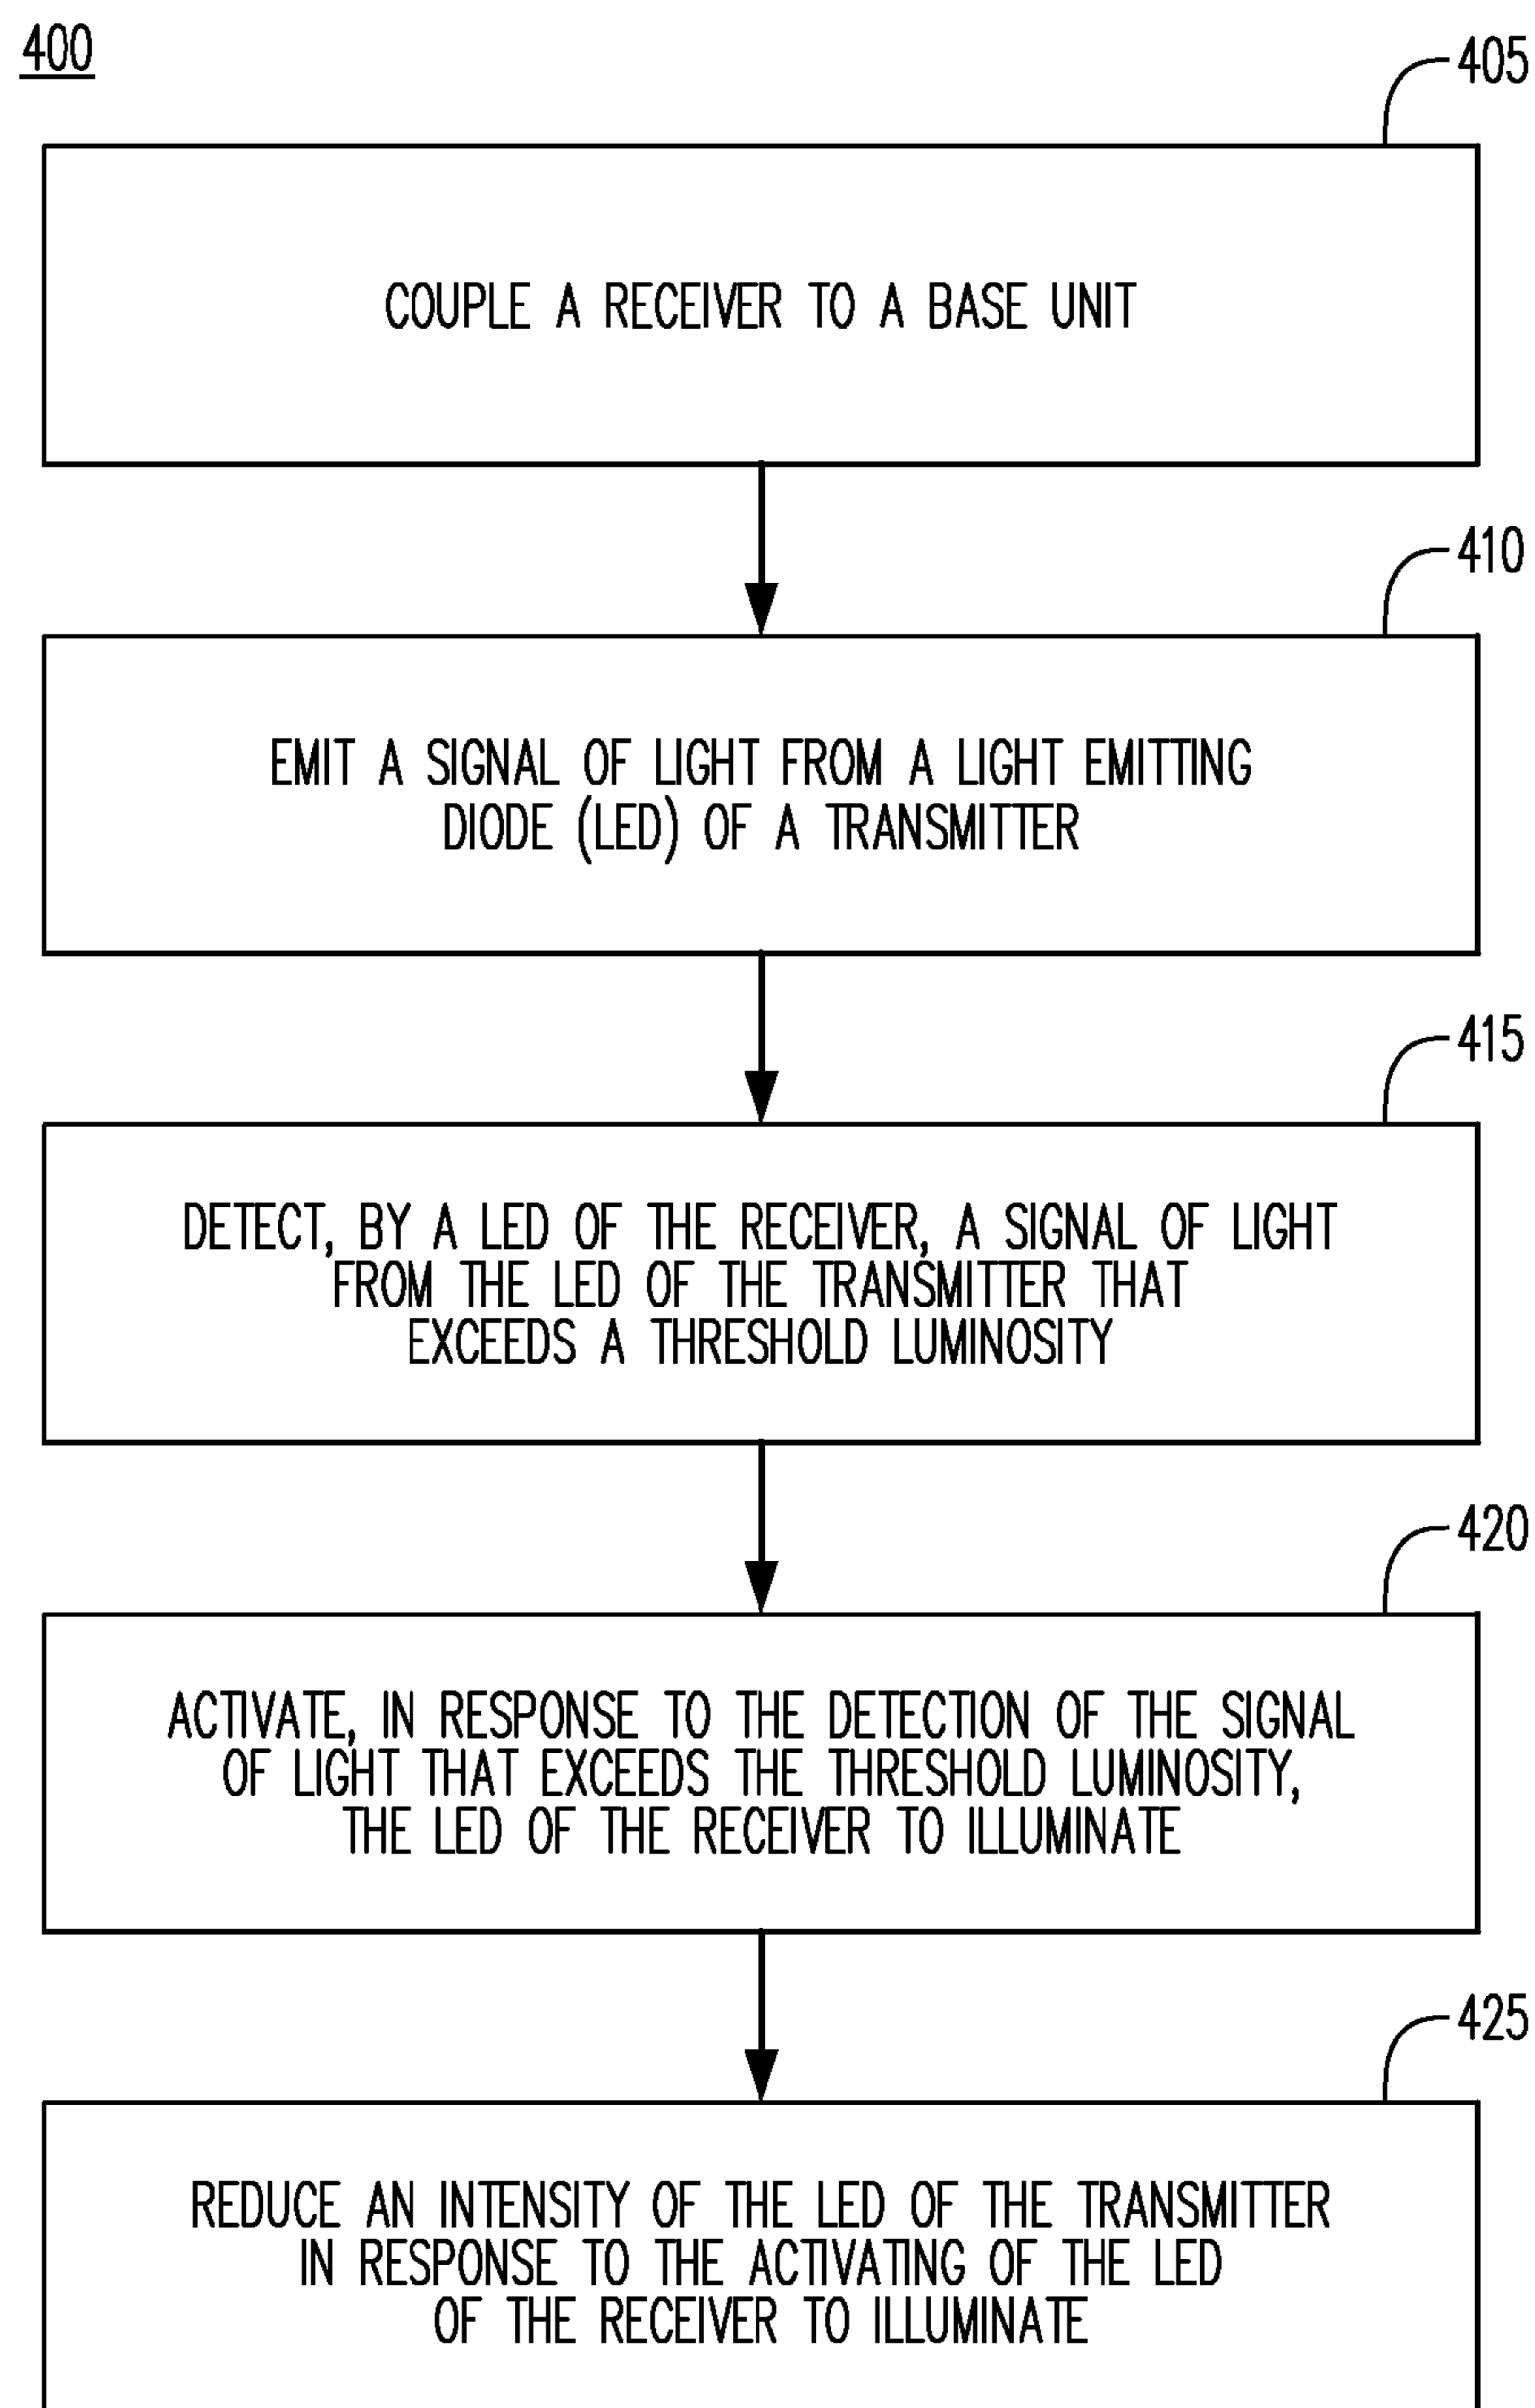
400

405

COUPLE A RECEIVER TO A BASE UNIT

410

EMIT A SIGNAL OF LIGHT FROM A LIGHT EMITTING DIODE (LED) OF A TRANSMITTER

415

DETECT, BY A LED OF THE RECEIVER, A SIGNAL OF LIGHT FROM THE LED OF THE TRANSMITTER THAT EXCEEDS A THRESHOLD LUMINOSITY

420

ACTIVATE, IN RESPONSE TO THE DETECTION OF THE SIGNAL OF LIGHT THAT EXCEEDS THE THRESHOLD LUMINOSITY, THE LED OF THE RECEIVER TO ILLUMINATE

425

REDUCE AN INTENSITY OF THE LED OF THE TRANSMITTER IN RESPONSE TO THE ACTIVATING OF THE LED OF THE RECEIVER TO ILLUMINATE